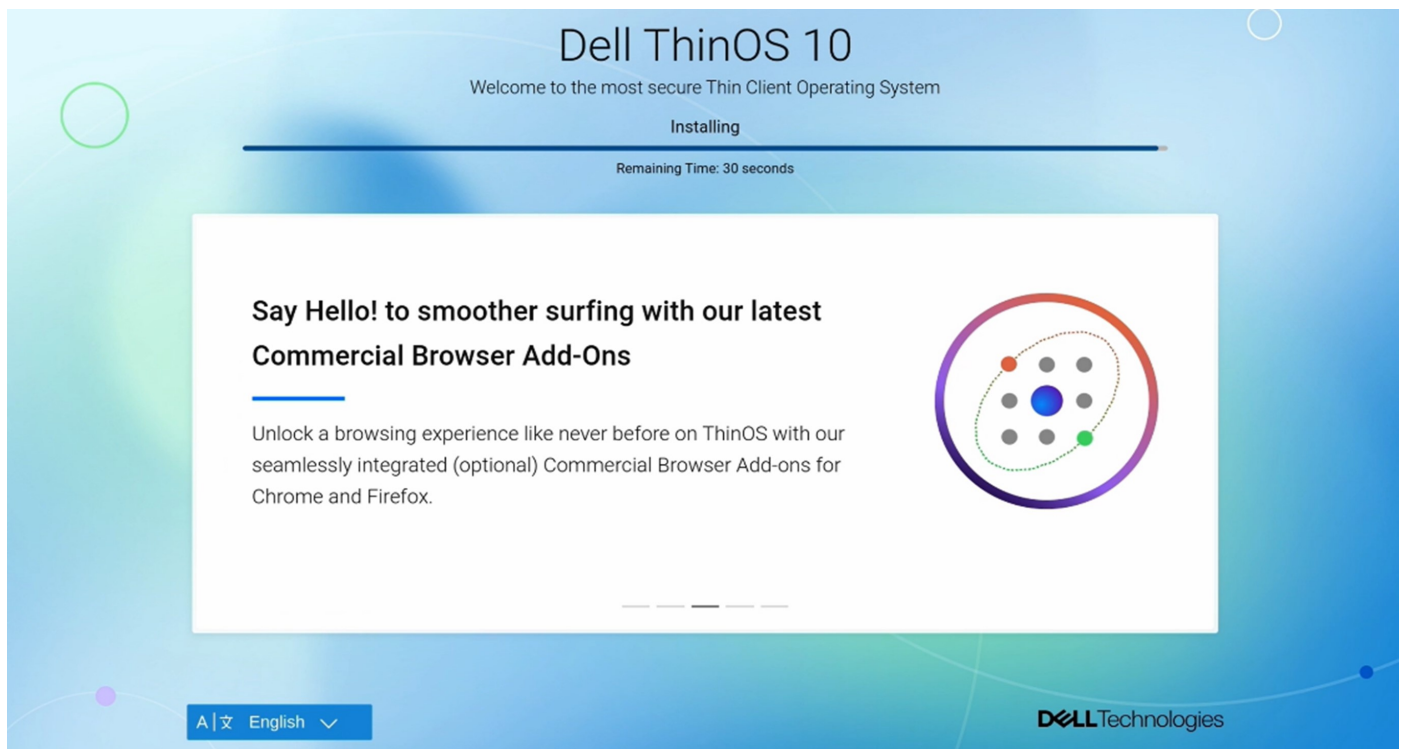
Dell ThinOS 10

Welcome to the most secure Thin Client Operating System

Installing

Remaining Time: 30 seconds

Say Hello! to smoother surfing with our latest Commercial Browser Add-Ons

Unlock a browsing experience like never before on ThinOS with our seamlessly integrated (optional) Commercial Browser Add-ons for Chrome and Firefox.

A|文 English

DELL Technologies